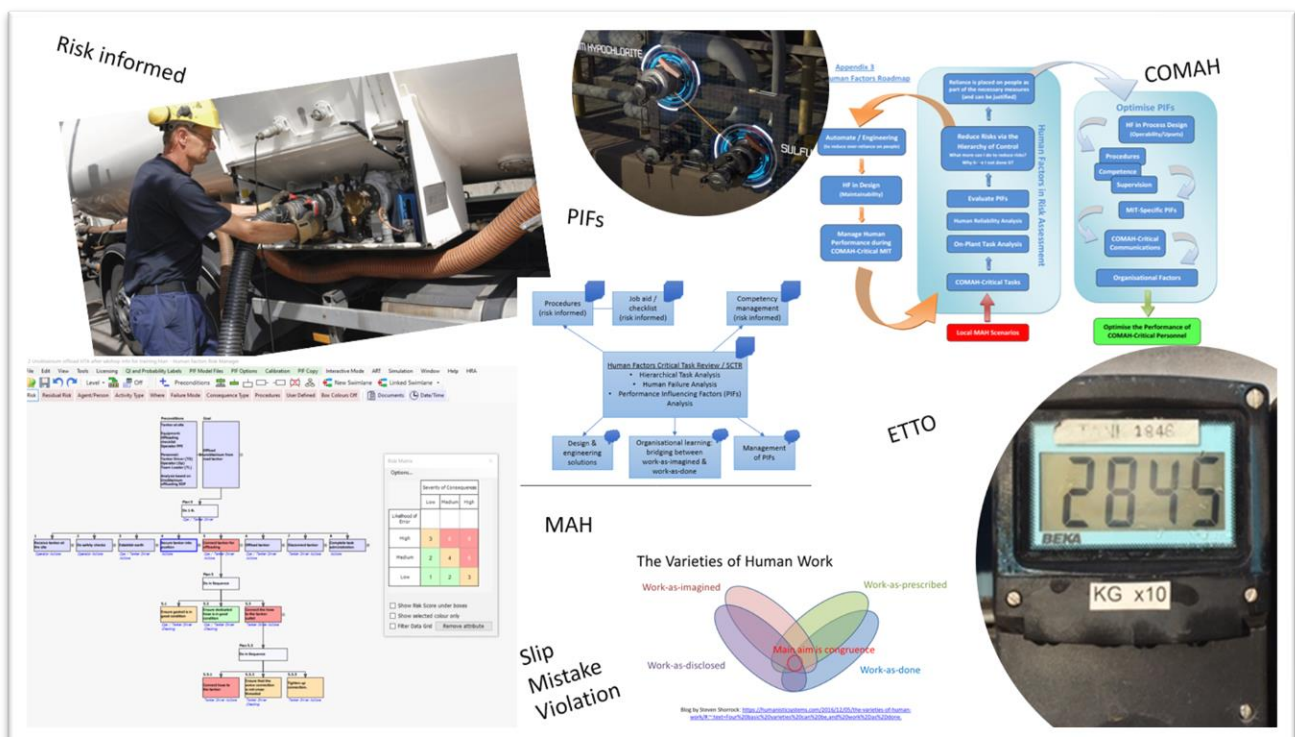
Risk informed

HYPOCHLORITE

SULFU

PIFs

Appendix 3
Human Factors Roadmap

Reliance is placed on people as part of the necessary measures (and can be justified)

Automate / Engineering

HF in Design (Maintainability)

Manage Human Performance during COMAH-Critical MIT

Reduce Risks via the Hierarchy of Control

Evaluate PIFs

Human Reliability Analysis

On-Plant Task Analysis

COMAH-Critical Tasks

Local MAH Scenarios

Human Factors in Risk Assessment

COMAH

Optimise PIFs

HF in Process Design (Operability/Upsets)

Procedures

Competence

Supervision

MIT-Specific PIFs

COMAH-Critical Communications

Organisational Factors

Optimise the Performance of COMAH-Critical Personnel

Procedures (risk informed)

Job aid / checklist

Competency management (risk informed)

Human Factors Critical Task Review / SCTR
• Hierarchical Task Analysis
• Human Failure Analysis
• Performance Influencing Factors (PIFs) Analysis

Design & engineering solutions

Organisational learning: bridging between work-as-imagined & work-as-done

Management of PIFs

File Edit View Tools Licensing QI and Probability Labels PIF Model Files PIF Options Calibration PIF Copy Interactive Mode ART Simulation Window Help HRA

Level Off Preconditions New Swimlane Linked Swimlane

Risk Residual Risk Agent/Person Activity Type Where Failure Mode Consequence Type Procedures User Defined Box Colours Off Documents Date/Time

Risk Matrix

Options...

Severity of Consequences

| Likelihood of Error | Low | Medium | High |
|---|---|---|---|
| High | 3 | 4 | 4 |
| Medium | 2 | 4 | 5 |
| Low | 1 | 2 | 3 |

Show Risk Score under boxes
Show selected colour only
Filter Data Grid
Remove attribute

ETTO

MAH

The Varieties of Human Work

Work-as-imagined

Work-as-prescribed

Work-as-disclosed

Main aim is congruence

Work-as-done

Blog by Steven Shorrock: https://humanisticsystems.com/2016/12/05/the-varieties-of-human-work/

Slip
Mistake
Violation

2845

BEKA

KG x10